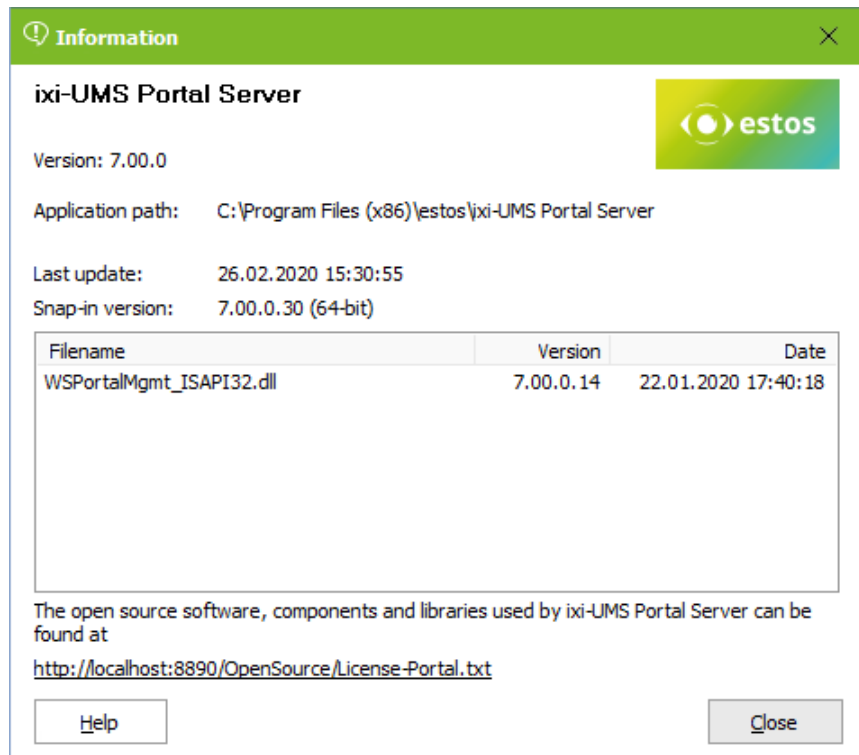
Information

ixi-UMS Portal Server

estos

Version: 7.00.0

Application path: C:\Program Files (x86)\estos\ixi-UMS Portal Server

Last update: 26.02.2020 15:30:55

Snap-in version: 7.00.0.30 (64-bit)

| Filename | Version | Date |
|---|---|---|
| WSPortalMgmt_ISAPI32.dll | 7.00.0.14 | 22.01.2020 17:40:18 |

The open source software, components and libraries used by ixi-UMS Portal Server can be found at

http://localhost:8890/OpenSource/License-Portal.txt

Help

Close